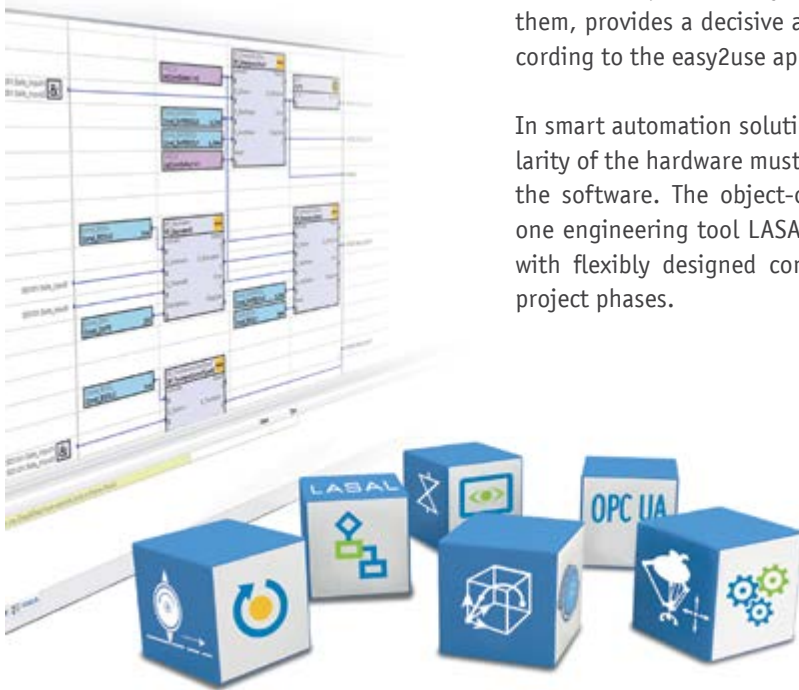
them, provides a decisive a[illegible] cording to the easy2use ap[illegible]

In smart automation soluti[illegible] larity of the hardware must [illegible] the software. The object-o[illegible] one engineering tool LASA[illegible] with flexibly designed con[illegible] project phases.

LASAL

OPC UA